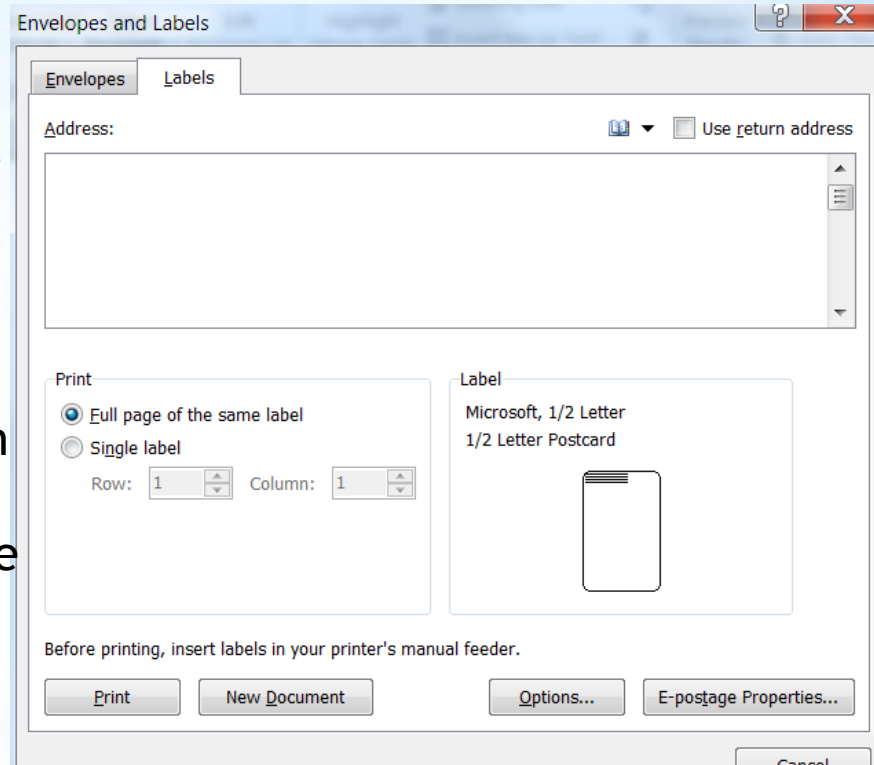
Envelopes and Labels

Envelopes | Labels

Address:

Use return address

Print

Full page of the same label

Single label

Row: 1 Column: 1

Label

Microsoft, 1/2 Letter

1/2 Letter Postcard

Before printing, insert labels in your printer's manual feeder.

Print | New Document | Options... | E-postage Properties...

Cancel